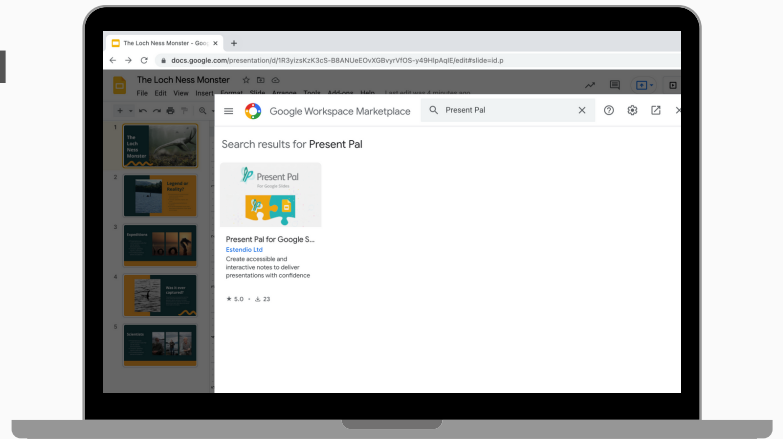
The Loch Ness Monster - Goo ×
+
docs.google.com/presentation/d/1R3yizsKzK3cS-B8ANUeEOvXGBvyrVfOS-y49HlpAqlE/edit#slide=id.p
The Loch Ness Monster
File Edit View Insert Format Slide Arrange Tools Add-ons Help Last edit was 4 minutes ago
1
The Loch Ness Monster
2
Legend or Reality?
3
Expeditions
4
Was it ever captured?
5
Evidence
Google Workspace Marketplace
Present Pal
Search results for Present Pal
Present Pal
For Google Slides
Present Pal for Google S...
Estendio Ltd
Create accessible and interactive notes to deliver presentations with confidence
★ 5.0 • 23